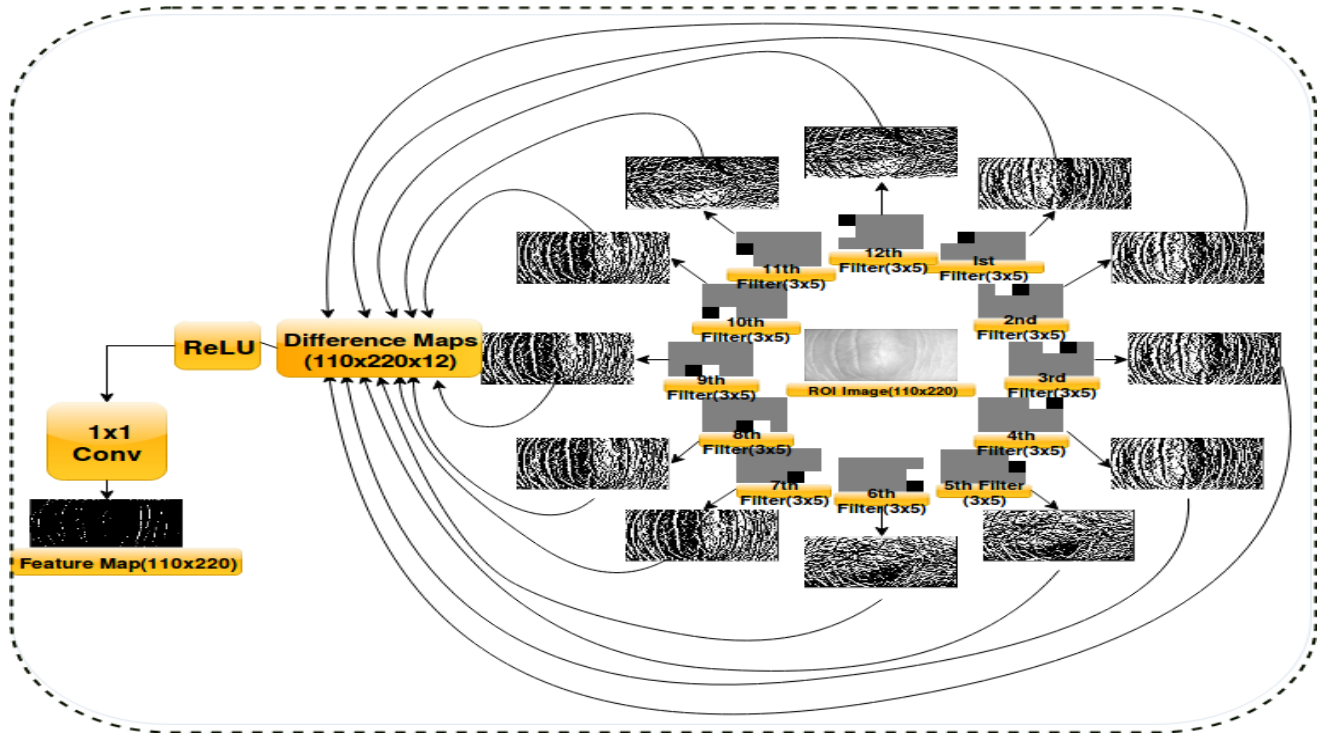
12th Filter(3x5)

11th Filter(3x5)

1st Filter(3x5)

10th Filter(3x5)

2nd Filter(3x5)

ReLU

Difference Maps (110x220x12)

9th Filter(3x5)

ROI Image(110x220)

3rd Filter(3x5)

1x1 Conv

8th Filter(3x5)

4th Filter(3x5)

7th Filter(3x5)

6th Filter(3x5)

5th Filter (3x5)

Feature Map(110x220)